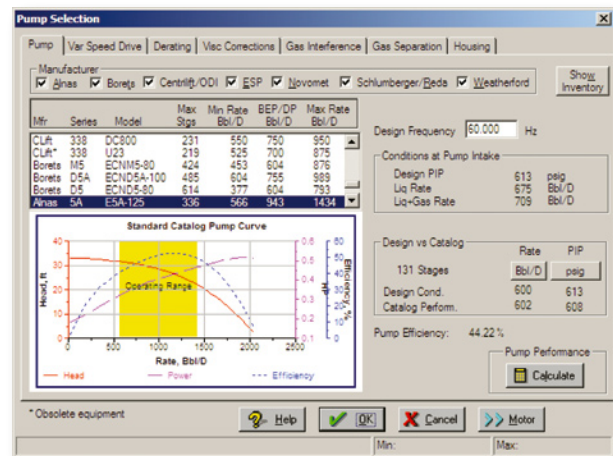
Pump Selection

Pump | Var Speed Drive | Derating | Visc Corrections | Gas Interference | Gas Separation | Housing

Manufacturer
Alnas  Borets  Centrilift/ODI  ESP  Novomet  Schlumberger/Reda  Weatherford

Show Inventory

| Mfr | Series | Model | Max Stgs | Min Rate Bbl/D | BEP/DP Bbl/D | Max Rate Bbl/D |
|---|---|---|---|---|---|---|
| CLift | 338 | DC800 | 231 | 550 | 750 | 950 |
| CLift* | 338 | D23 | 219 | 535 | 700 | 875 |
| Borets | M5 | ECNM5-80 | 424 | 453 | 604 | 876 |
| Borets | D5A | ECND5A-100 | 485 | 604 | 755 | 989 |
| Borets | D5 | ECND5-80 | 614 | 377 | 604 | 793 |
| Alnas | 5A | E5A-125 | 336 | 566 | 943 | 1434 |

Standard Catalog Pump Curve

Head, ft
HP
Efficiency, %
Operating Range
40
30
20
10
0
0.6
0.5
0.4
0.3
0.2
0.1
0
60
50
40
30
20
10
0
0 500 1000 1500 2000 2500
Rate, Bbl/D
Head — Power — Efficiency

Design Frequency 60.000 Hz

Conditions at Pump Intake
Design PIP 613 psig
Liq Rate 675 Bbl/D
Liq+Gas Rate 709 Bbl/D

Design vs Catalog
Rate PIP
131 Stages Bbl/D psig
Design Cond. 600 613
Catalog Perform. 602 608

Pump Efficiency: 44.22 %

Pump Performance
Calculate

* Obsolete equipment

Help  OK  Cancel  Motor

Min:  Max: